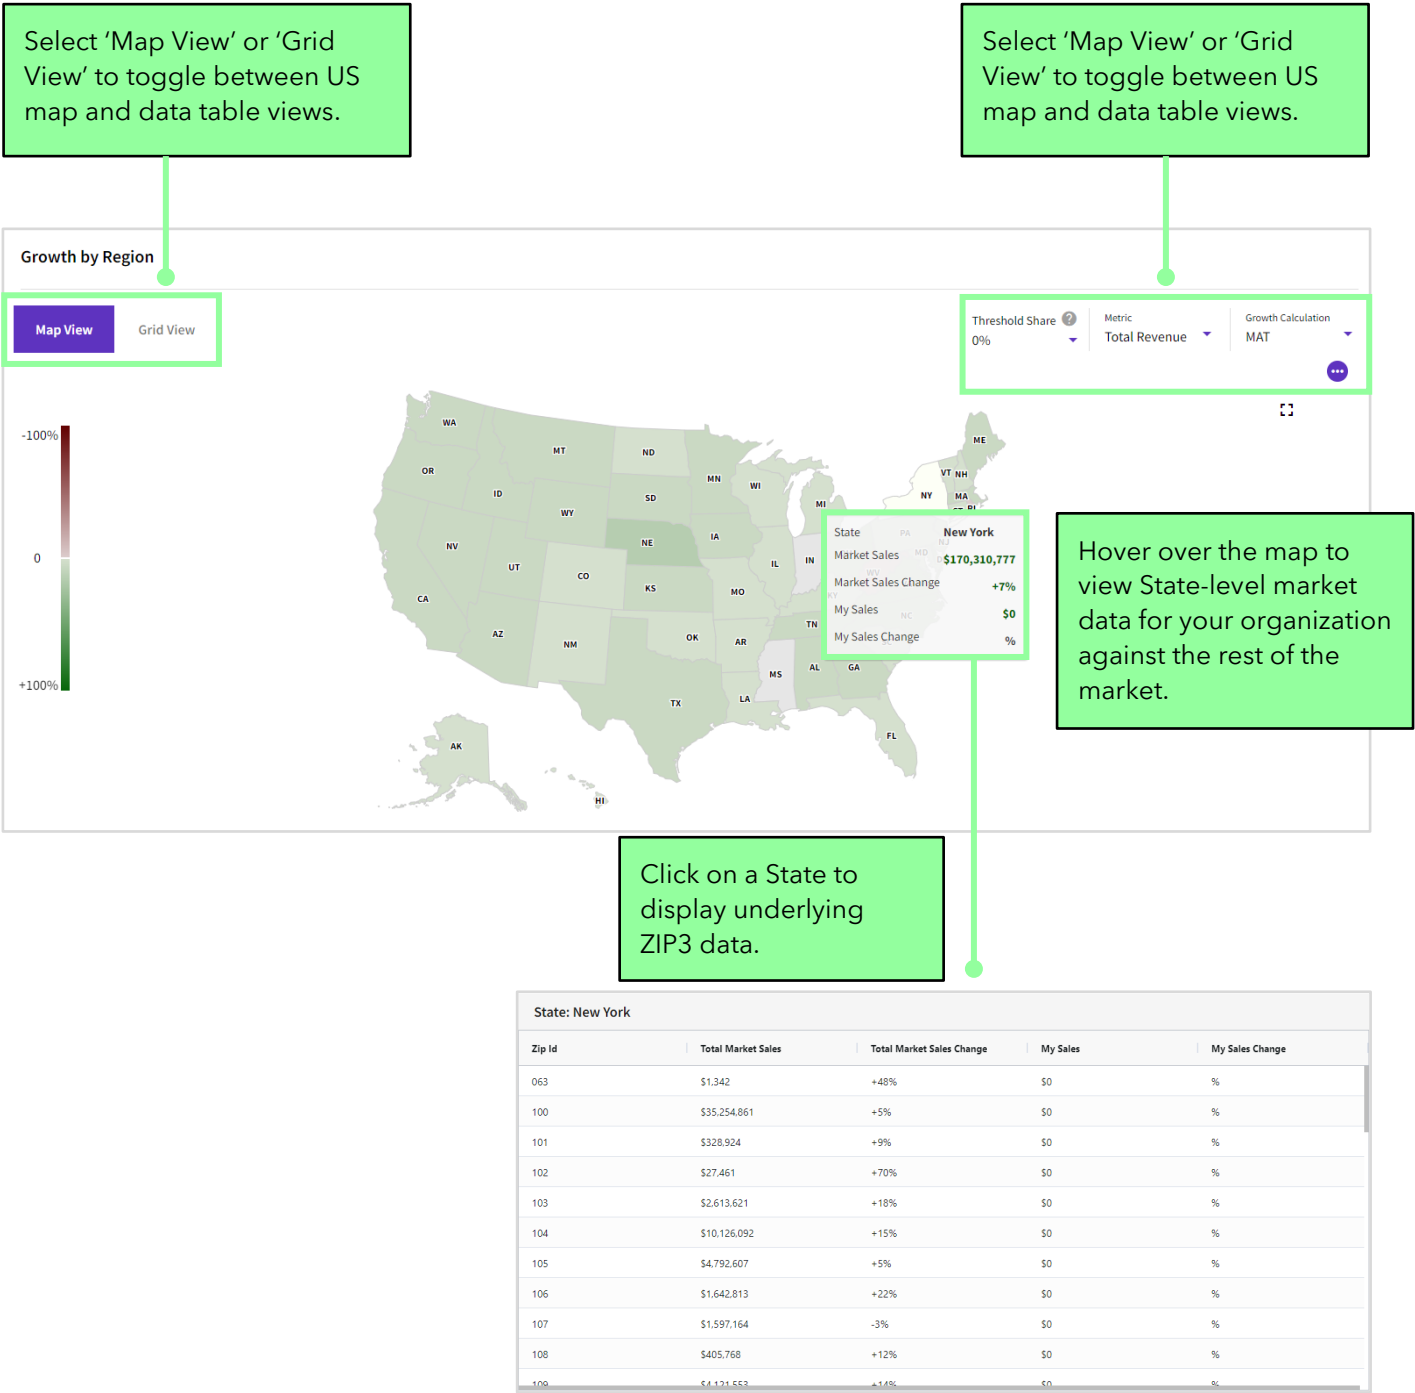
Select 'Map View' or 'Grid View' to toggle between US map and data table views.

Select 'Map View' or 'Grid View' to toggle between US map and data table views.

Growth by Region

Map View Grid View

Threshold Share 0%

Metric Total Revenue

Growth Calculation MAT

-100%

0

+100%

WA OR ID MT ND SD WY NE NV UT CO CA AZ NM KS OK TX MN IA MO WI IL MI IN AR LA MS AL TN GA FL NY VT NH ME MA AK HI

State New York
Market Sales $170,310,777
Market Sales Change +7%
My Sales $0
My Sales Change %

Hover over the map to view State-level market data for your organization against the rest of the market.

Click on a State to display underlying ZIP3 data.

State: New York

| Zip Id | Total Market Sales | Total Market Sales Change | My Sales | My Sales Change |
|---|---|---|---|---|
| 063 | $1,342 | +48% | $0 | % |
| 100 | $35,254,861 | +5% | $0 | % |
| 101 | $328,924 | +9% | $0 | % |
| 102 | $27,461 | +70% | $0 | % |
| 103 | $2,613,621 | +18% | $0 | % |
| 104 | $10,126,092 | +15% | $0 | % |
| 105 | $4,792,607 | +5% | $0 | % |
| 106 | $1,642,813 | +22% | $0 | % |
| 107 | $1,597,164 | -3% | $0 | % |
| 108 | $405,768 | +12% | $0 | % |
| 109 | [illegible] | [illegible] | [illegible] | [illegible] |